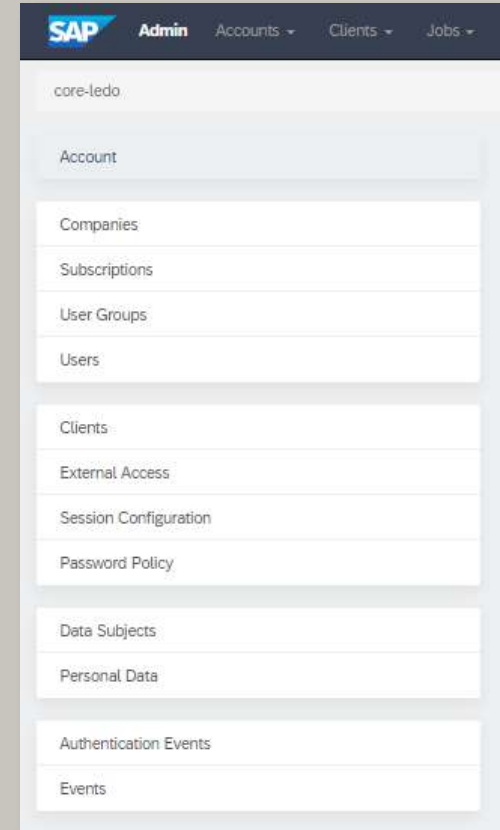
SAP Admin Accounts ▾ Clients ▾ Jobs ▾

core-ledo

Account

Companies

Subscriptions

User Groups

Users

Clients

External Access

Session Configuration

Password Policy

Data Subjects

Personal Data

Authentication Events

Events